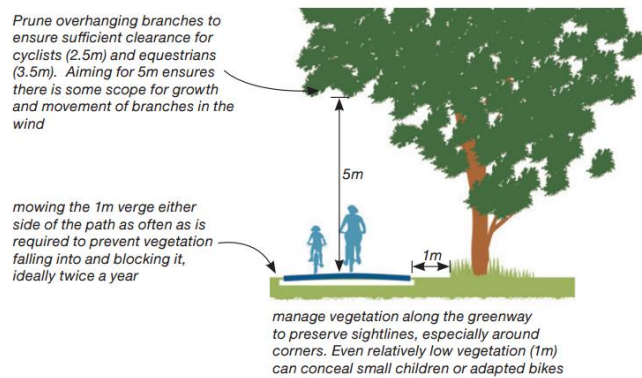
Prune overhanging branches to ensure sufficient clearance for cyclists (2.5m) and equestrians (3.5m). Aiming for 5m ensures there is some scope for growth and movement of branches in the wind

5m

mowing the 1m verge either side of the path as often as is required to prevent vegetation falling into and blocking it, ideally twice a year

1m

manage vegetation along the greenway to preserve sightlines, especially around corners. Even relatively low vegetation (1m) can conceal small children or adapted bikes